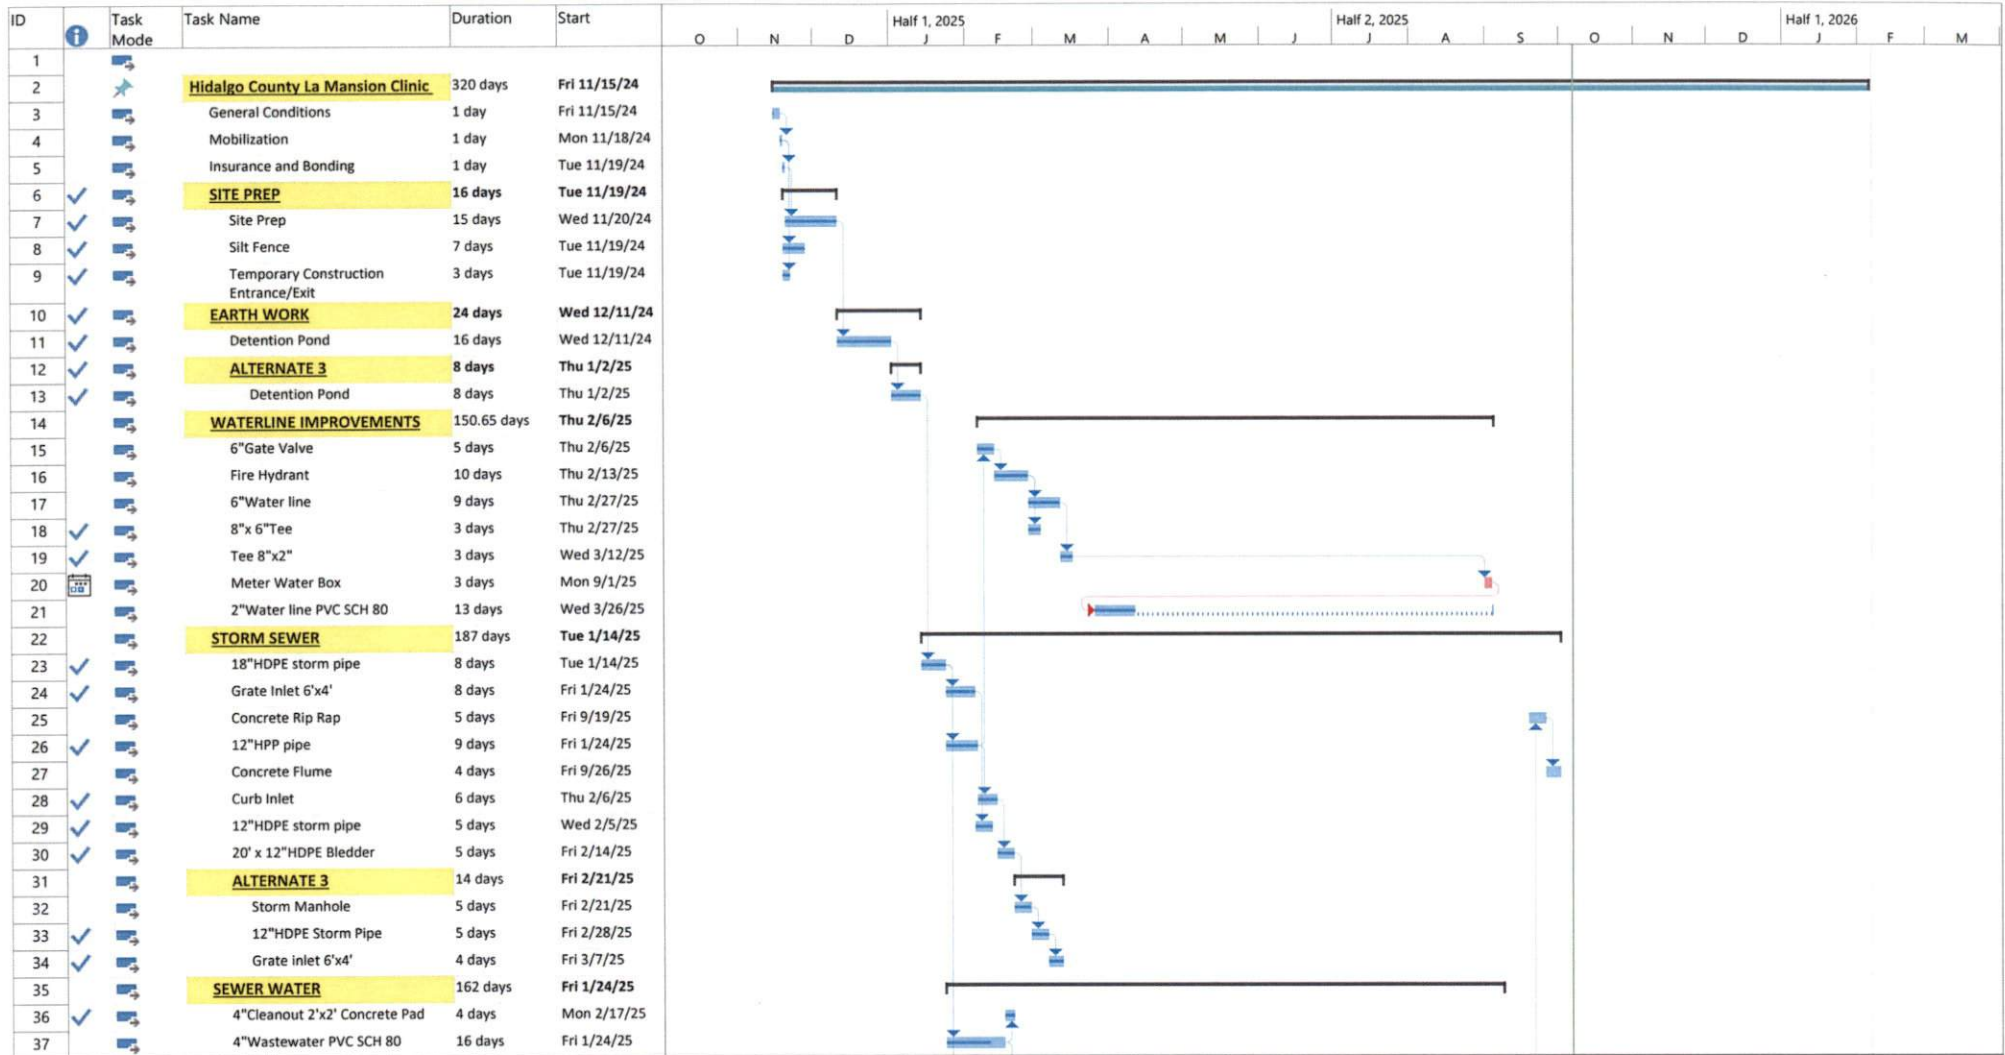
| ID | Task Mode | Task Name | Duration | Start |
|---|---|---|---|---|
| 1 | | | | |
| 2 | | Hidalgo County La Mansion Clinic | 320 days | Fri 11/15/24 |
| 3 | | General Conditions | 1 day | Fri 11/15/24 |
| 4 | | Mobilization | 1 day | Mon 11/18/24 |
| 5 | | Insurance and Bonding | 1 day | Tue 11/19/24 |
| 6 | | SITE PREP | 16 days | Tue 11/19/24 |
| 7 | | Site Prep | 15 days | Wed 11/20/24 |
| 8 | | Silt Fence | 7 days | Tue 11/19/24 |
| 9 | | Temporary Construction Entrance/Exit | 3 days | Tue 11/19/24 |
| 10 | | EARTH WORK | 24 days | Wed 12/11/24 |
| 11 | | Detention Pond | 16 days | Wed 12/11/24 |
| 12 | | ALTERNATE 3 | 8 days | Thu 1/2/25 |
| 13 | | Detention Pond | 8 days | Thu 1/2/25 |
| 14 | | WATERLINE IMPROVEMENTS | 150.65 days | Thu 2/6/25 |
| 15 | | 6"Gate Valve | 5 days | Thu 2/6/25 |
| 16 | | Fire Hydrant | 10 days | Thu 2/13/25 |
| 17 | | 6"Water line | 9 days | Thu 2/27/25 |
| 18 | | 8"x 6"Tee | 3 days | Thu 2/27/25 |
| 19 | | Tee 8"x2" | 3 days | Wed 3/12/25 |
| 20 | | Meter Water Box | 3 days | Mon 9/1/25 |
| 21 | | 2"Water line PVC SCH 80 | 13 days | Wed 3/26/25 |
| 22 | | STORM SEWER | 187 days | Tue 1/14/25 |
| 23 | | 18"HDPE storm pipe | 8 days | Tue 1/14/25 |
| 24 | | Grate Inlet 6'x4' | 8 days | Fri 1/24/25 |
| 25 | | Concrete Rip Rap | 5 days | Fri 9/19/25 |
| 26 | | 12"HPP pipe | 9 days | Fri 1/24/25 |
| 27 | | Concrete Flume | 4 days | Fri 9/26/25 |
| 28 | | Curb Inlet | 6 days | Thu 2/6/25 |
| 29 | | 12"HDPE storm pipe | 5 days | Wed 2/5/25 |
| 30 | | 20' x 12"HDPE Bledder | 5 days | Fri 2/14/25 |
| 31 | | ALTERNATE 3 | 14 days | Fri 2/21/25 |
| 32 | | Storm Manhole | 5 days | Fri 2/21/25 |
| 33 | | 12"HDPE Storm Pipe | 5 days | Fri 2/28/25 |
| 34 | | Grate inlet 6'x4' | 4 days | Fri 3/7/25 |
| 35 | | SEWER WATER | 162 days | Fri 1/24/25 |
| 36 | | 4"Cleanout 2'x2' Concrete Pad | 4 days | Mon 2/17/25 |
| 37 | | 4"Wastewater PVC SCH 80 | 16 days | Fri 1/24/25 |

Half 1, 2025 Half 2, 2025 Half 1, 2026
O N D J F M A M J J A S O N D J F M